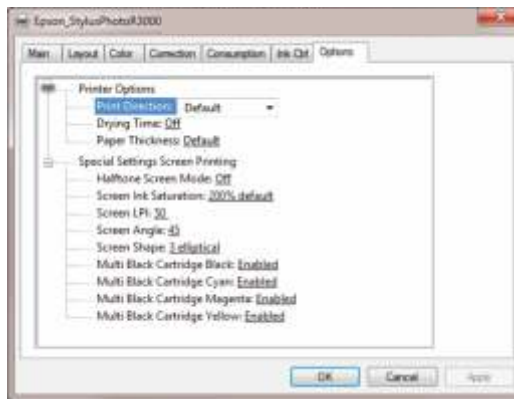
Epson_StylusPhotoR3000

Main | Layout | Color | Correction | Consumption | Ink Ctrl | Options

Printer Options
Print Direction: Default
Drying Time: Off
Paper Thickness: Default

Special Settings Screen Printing
Halftone Screen Mode: Off
Screen Ink Saturation: 200% default
Screen LPI: 50
Screen Angle: 45
Screen Shape: 3 elliptical
Multi Black Cartridge Black: Enabled
Multi Black Cartridge Cyan: Enabled
Multi Black Cartridge Magenta: Enabled
Multi Black Cartridge Yellow: Enabled

OK | Cancel | Apply